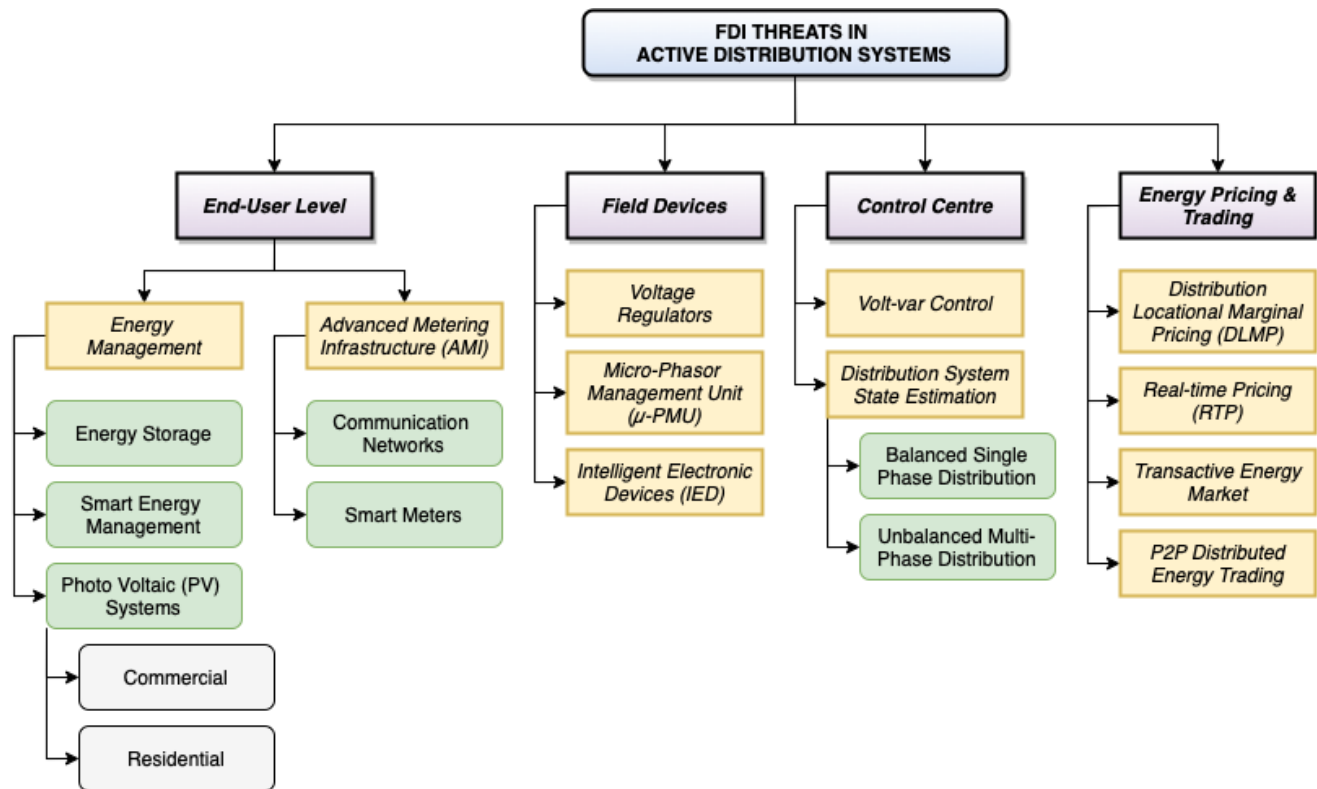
FDI THREATS IN ACTIVE DISTRIBUTION SYSTEMS

End-User Level

Energy Management

Energy Storage

Smart Energy Management

Photo Voltaic (PV) Systems

Commercial

Residential

Advanced Metering Infrastructure (AMI)

Communication Networks

Smart Meters

Field Devices

Voltage Regulators

Micro-Phasor Management Unit ($\mu$-PMU)

Intelligent Electronic Devices (IED)

Control Centre

Volt-var Control

Distribution System State Estimation

Balanced Single Phase Distribution

Unbalanced Multi-Phase Distribution

Energy Pricing & Trading

Distribution Locational Marginal Pricing (DLMP)

Real-time Pricing (RTP)

Transactive Energy Market

P2P Distributed Energy Trading